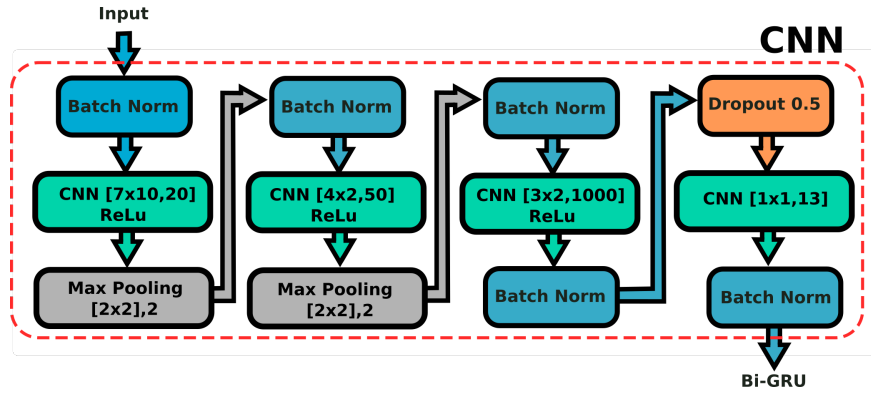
Input

CNN

Batch Norm

CNN [7x10,20] ReLu

Max Pooling [2x2],2

Batch Norm

CNN [4x2,50] ReLu

Max Pooling [2x2],2

Batch Norm

CNN [3x2,1000] ReLu

Batch Norm

Dropout 0.5

CNN [1x1,13]

Batch Norm

Bi-GRU